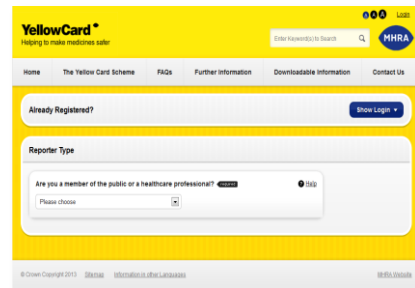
YellowCard
Helping to make medicines safer

A A A Login

Enter Keyword(s) to Search

MHRA

Home | The Yellow Card Scheme | FAQs | Further Information | Downloadable Information | Contact Us

Already Registered?

Show Login ▼

Reporter Type

Are you a member of the public or a healthcare professional? required

Help

Please choose

© Crown Copyright 2013 Sitemap Information in other Languages

MHRA Website